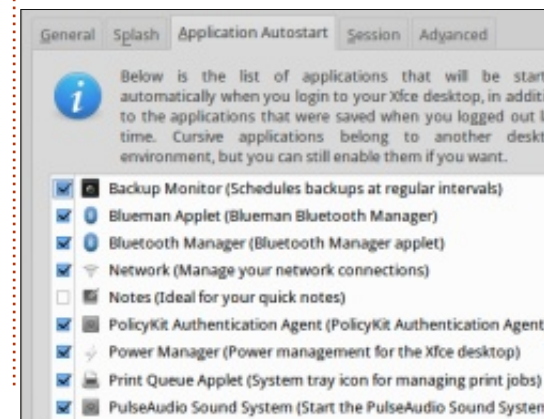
General Splash Application Autostart Session Advanced

Below is the list of applications that will be start automatically when you login to your Xfce desktop, in additi to the applications that were saved when you logged out l time. Cursive applications belong to another deskt environment, but you can still enable them if you want.

Backup Monitor (Schedules backups at regular intervals)
Blueman Applet (Blueman Bluetooth Manager)
Bluetooth Manager (Bluetooth Manager applet)
Network (Manage your network connections)
Notes (Ideal for your quick notes)
PolicyKit Authentication Agent (PolicyKit Authentication Agent
Power Manager (Power management for the Xfce desktop)
Print Queue Applet (System tray icon for managing print jobs)
PulseAudio Sound System (Start the PulseAudio Sound Systen